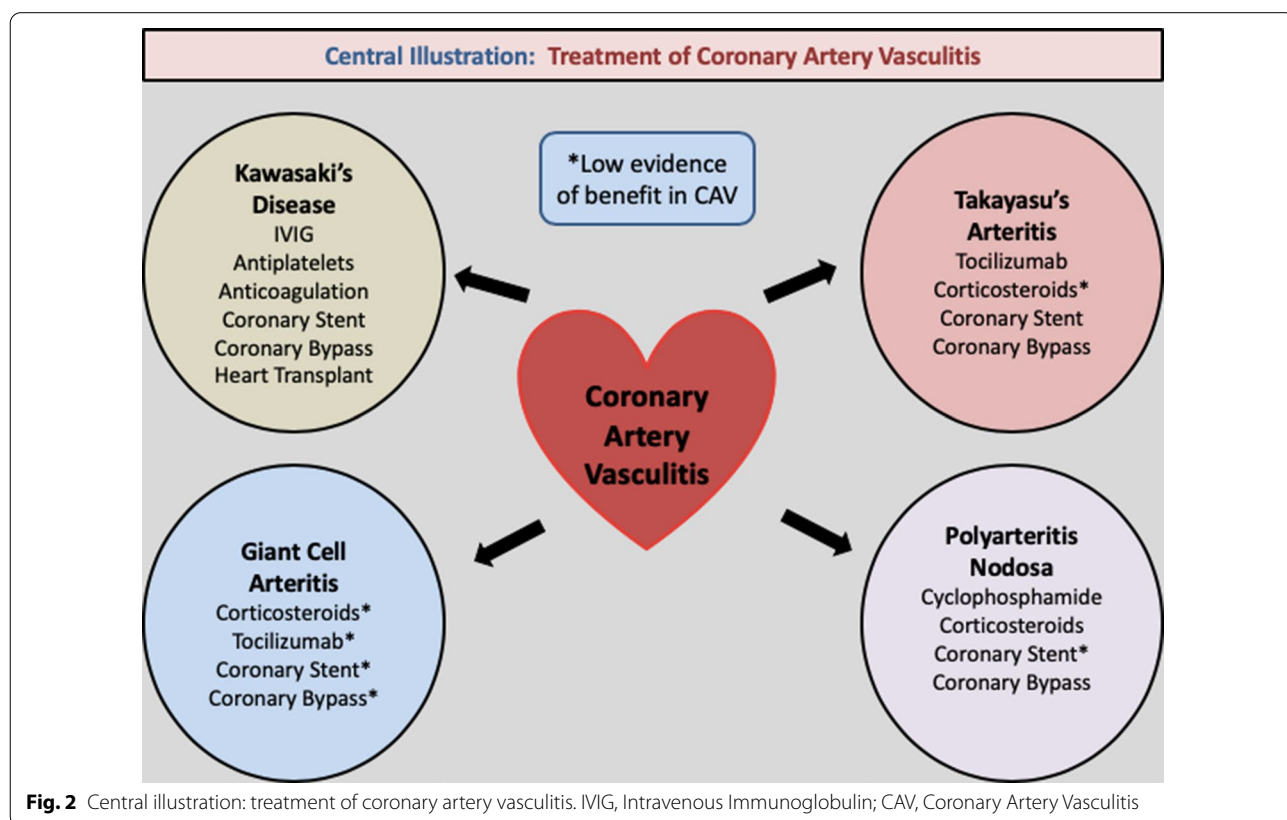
Central Illustration: Treatment of Coronary Artery Vasculitis

Kawasaki's Disease
IVIG
Antiplatelets
Anticoagulation
Coronary Stent
Coronary Bypass
Heart Transplant

*Low evidence of benefit in CAV

Takayasu's Arteritis
Tocilizumab
Corticosteroids*
Coronary Stent
Coronary Bypass

Coronary Artery Vasculitis

Giant Cell Arteritis
Corticosteroids*
Tocilizumab*
Coronary Stent*
Coronary Bypass*

Polyarteritis Nodosa
Cyclophosphamide
Corticosteroids
Coronary Stent*
Coronary Bypass

Fig. 2 Central illustration: treatment of coronary artery vasculitis. IVIG, Intravenous Immunoglobulin; CAV, Coronary Artery Vasculitis